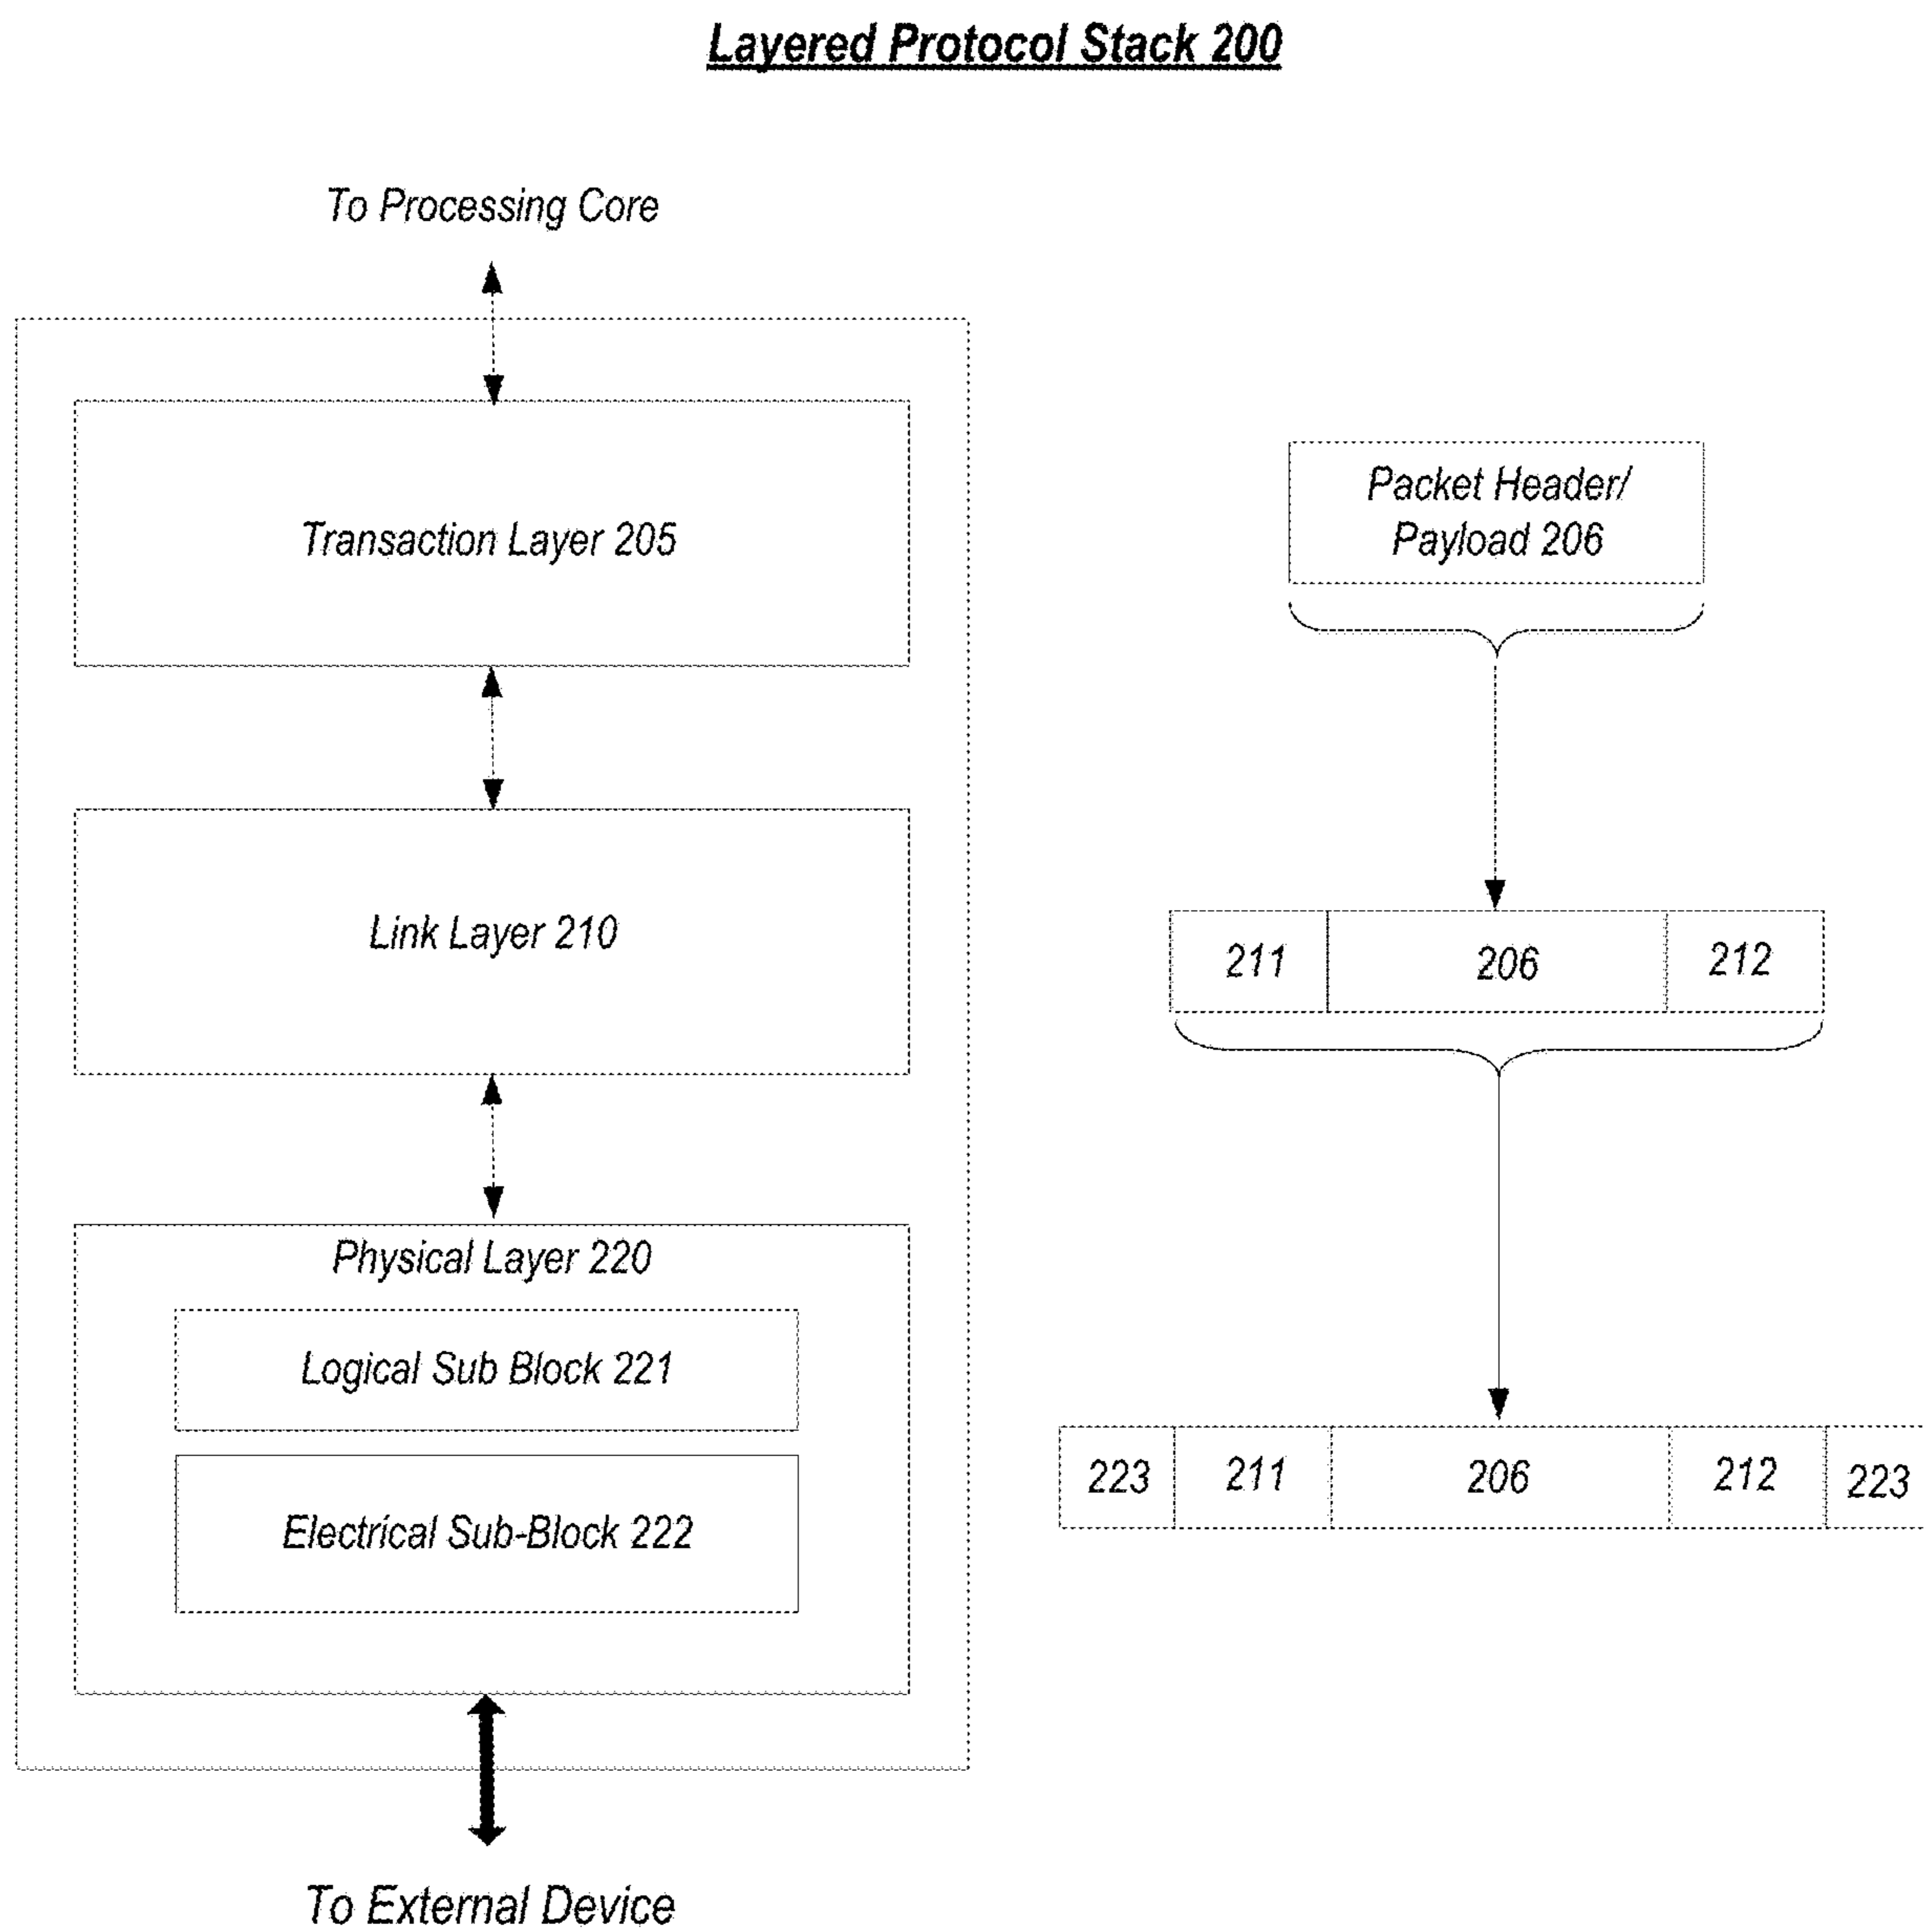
Layered Protocol Stack 200

To Processing Core

Transaction Layer 205

Link Layer 210

Physical Layer 220

Logical Sub Block 221

Electrical Sub-Block 222

To External Device

Packet Header/ Payload 206

| 211 | 206 | 212 |
|---|---|---|

| 223 | 211 | 206 | 212 | 223 |
|---|---|---|---|---|